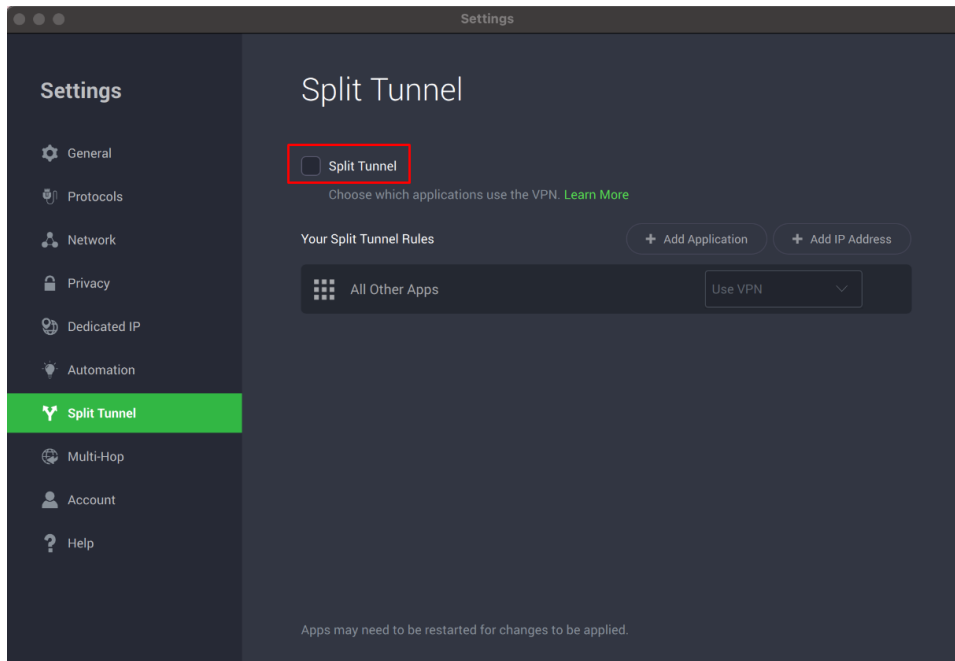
Settings

Settings

General
Protocols
Network
Privacy
Dedicated IP
Automation
Split Tunnel
Multi-Hop
Account
Help

Split Tunnel

Split Tunnel
Choose which applications use the VPN. Learn More

Your Split Tunnel Rules
+ Add Application
+ Add IP Address

All Other Apps
Use VPN

Apps may need to be restarted for changes to be applied.